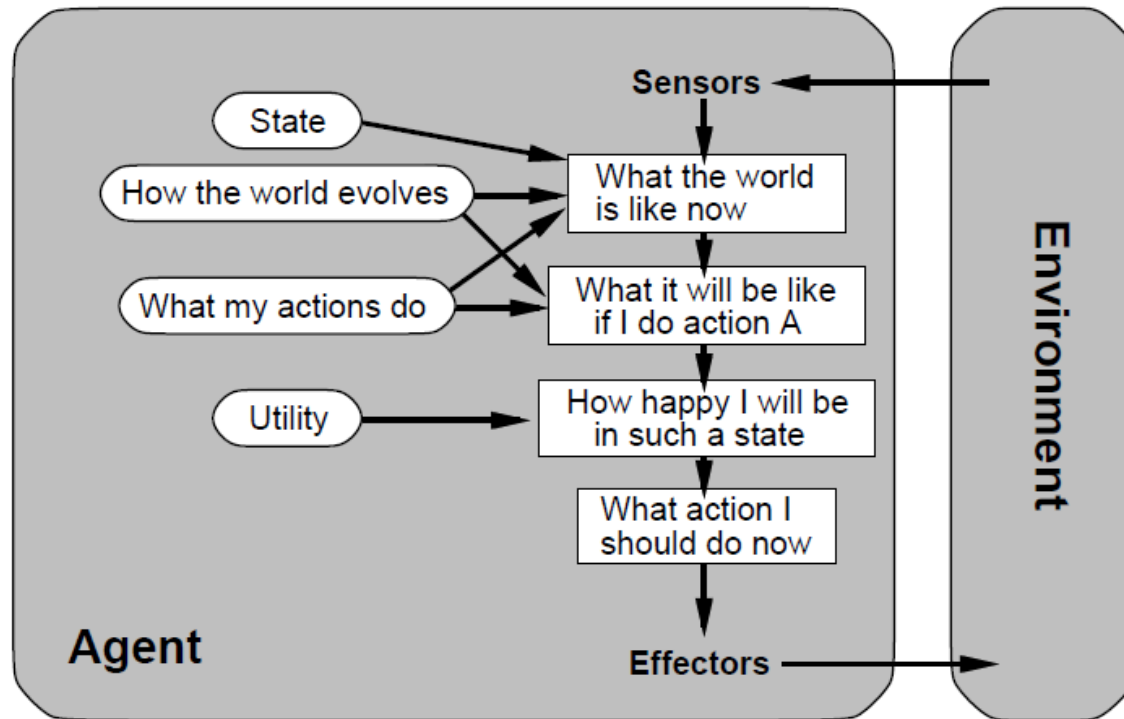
Sensors

State

How the world evolves

What my actions do

Utility

What the world is like now

What it will be like if I do action A

How happy I will be in such a state

What action I should do now

Agent

Effectors

Environment